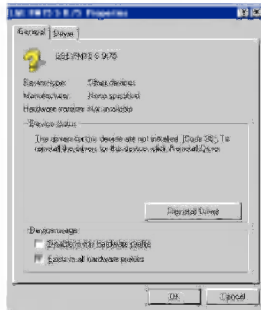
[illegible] Properties

General | Driver

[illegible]

Device type: Other devices
Manufacturer: None specified
Hardware version: Not available

Device status

The drivers for this device are not installed. (Code 28) To reinstall the drivers for this device, click Reinstall Driver.

Reinstall Driver

Device usage
Disable in this hardware profile
Exists in all hardware profiles

OK Cancel